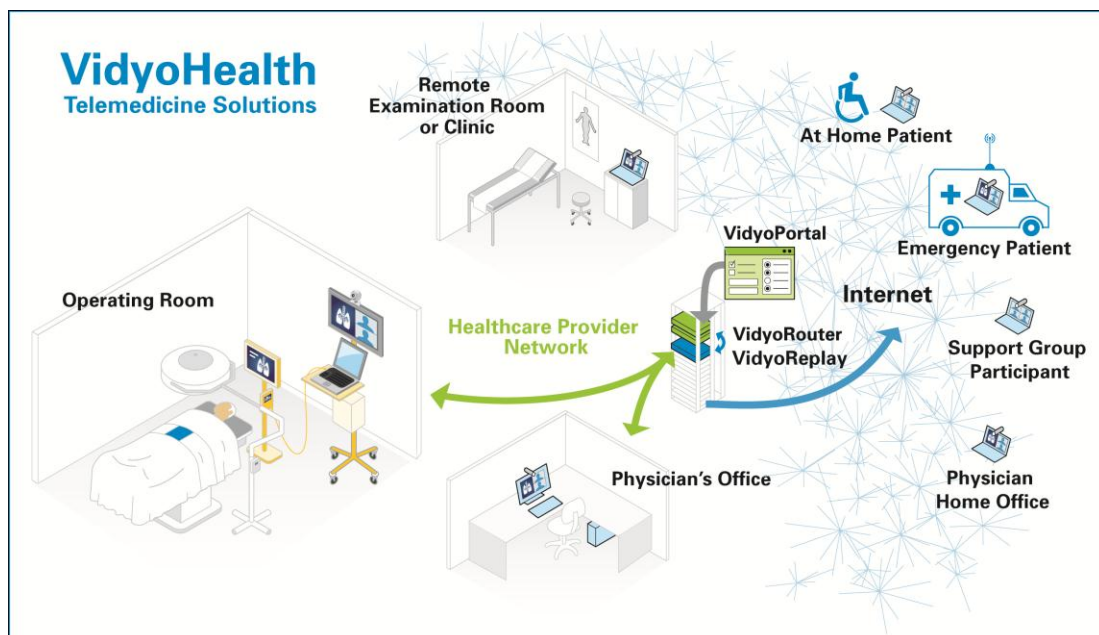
VidyoHealth
Telemedicine Solutions

Remote Examination Room or Clinic

At Home Patient

Emergency Patient

VidyoPortal

Operating Room

Internet

Healthcare Provider Network

VidyoRouter
VidyoReplay

Support Group Participant

Physician's Office

Physician Home Office